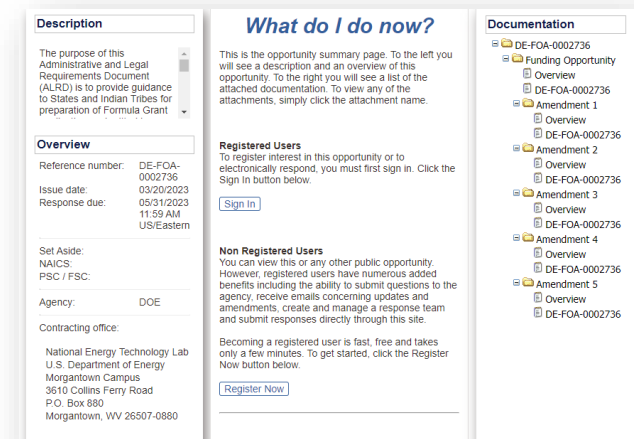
Description

The purpose of this Administrative and Legal Requirements Document (ALRD) is to provide guidance to States and Indian Tribes for preparation of Formula Grant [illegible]

Overview

| Reference number: | DE-FOA-0002736 |
|---|---|
| Issue date: | 03/20/2023 |
| Response due: | 05/31/2023 11:59 AM US/Eastern |

Set Aside:
NAICS:
PSC / FSC:

Agency: DOE

Contracting office:

National Energy Technology Lab
U.S. Department of Energy
Morgantown Campus
3610 Collins Ferry Road
P.O. Box 880
Morgantown, WV 26507-0880

What do I do now?

This is the opportunity summary page. To the left you will see a description and an overview of this opportunity. To the right you will see a list of the attached documentation. To view any of the attachments, simply click the attachment name.

Registered Users
To register interest in this opportunity or to electronically respond, you must first sign in. Click the Sign In button below.

Sign In

Non Registered Users
You can view this or any other public opportunity. However, registered users have numerous added benefits including the ability to submit questions to the agency, receive emails concerning updates and amendments, create and manage a response team and submit responses directly through this site.

Becoming a registered user is fast, free and takes only a few minutes. To get started, click the Register Now button below.

Register Now

Documentation

DE-FOA-0002736
Funding Opportunity
Overview
DE-FOA-0002736
Amendment 1
Overview
DE-FOA-0002736
Amendment 2
Overview
DE-FOA-0002736
Amendment 3
Overview
DE-FOA-0002736
Amendment 4
Overview
DE-FOA-0002736
Amendment 5
Overview
DE-FOA-0002736